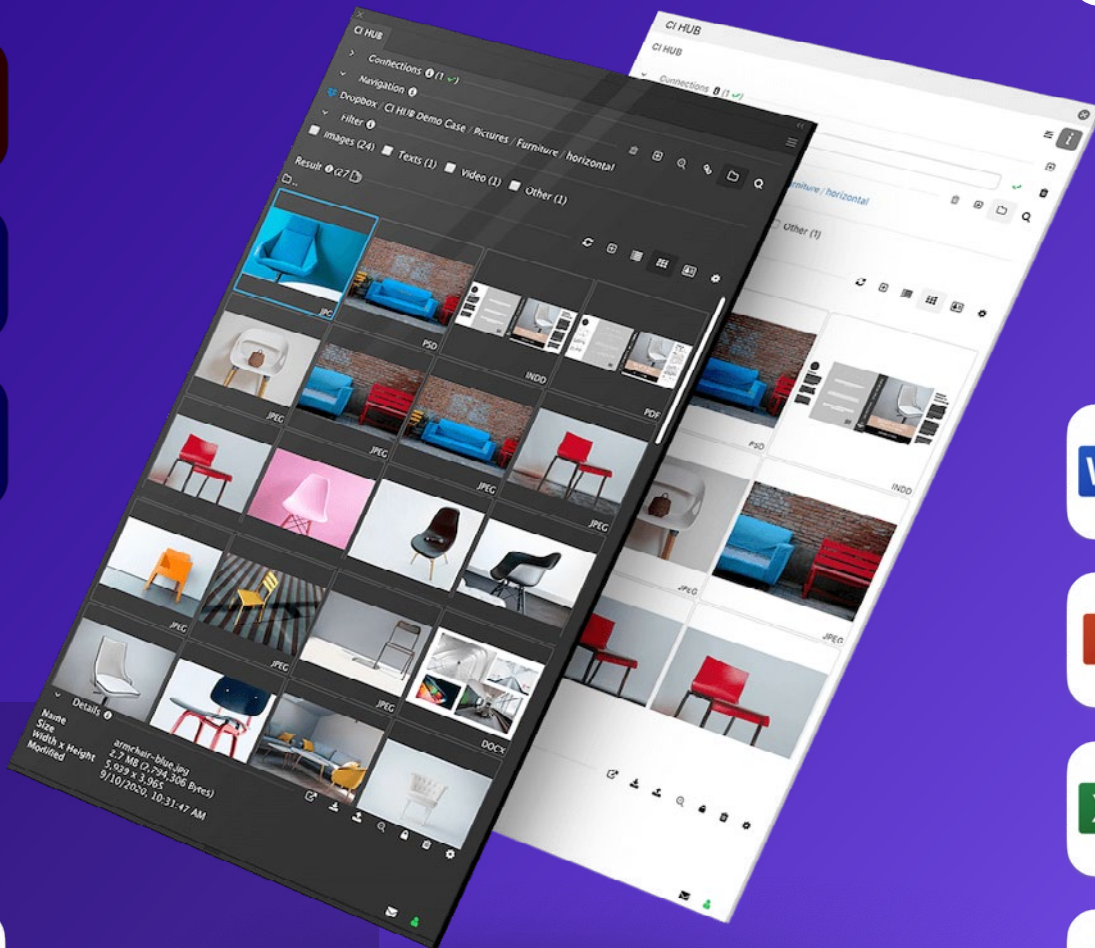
CI HUB
Connections (1 ✓)
Navigation
Dropbox / CI HUB Demo Case / Pictures / Furniture / horizontal
Filter
Images (24) Texts (1) Video (1) Other (1)
Result (27)
JPG
PSD
INDD
JPEG
PDF
JPEG
JPEG
JPEG
JPEG
JPEG
JPEG
DOCX
Details
Name armchair-blue.jpg
Size 2.7 MB (2,794,306 Bytes)
Width x Height 5,929 x 3,965
Modified 9/10/2020, 10:31:47 AM

CI HUB
CI HUB
Connections (1 ✓)
urniture / horizontal
Other (1)
PSD
INDD
JPEG
JPEG